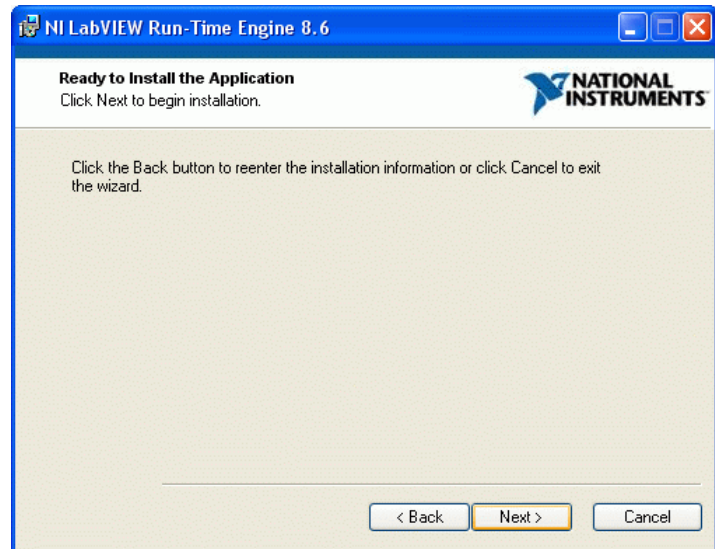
NI LabVIEW Run-Time Engine 8.6

Ready to Install the Application
Click Next to begin installation.

NATIONAL INSTRUMENTS

Click the Back button to reenter the installation information or click Cancel to exit the wizard.

< Back
Next >
Cancel